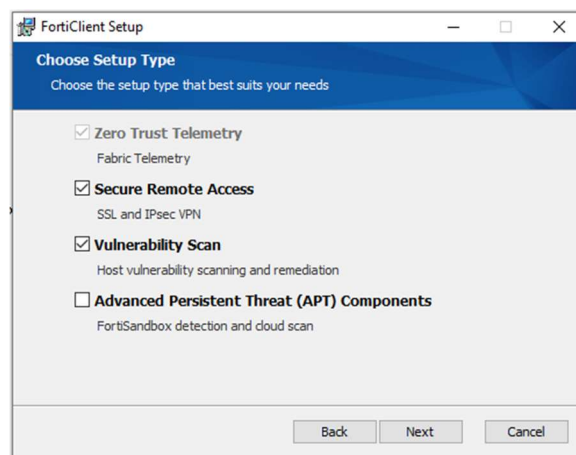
FortiClient Setup

Choose Setup Type

Choose the setup type that best suits your needs

☑ Zero Trust Telemetry

Fabric Telemetry

☑ Secure Remote Access

SSL and IPsec VPN

☑ Vulnerability Scan

Host vulnerability scanning and remediation

☐ Advanced Persistent Threat (APT) Components

FortiSandbox detection and cloud scan

Back Next Cancel